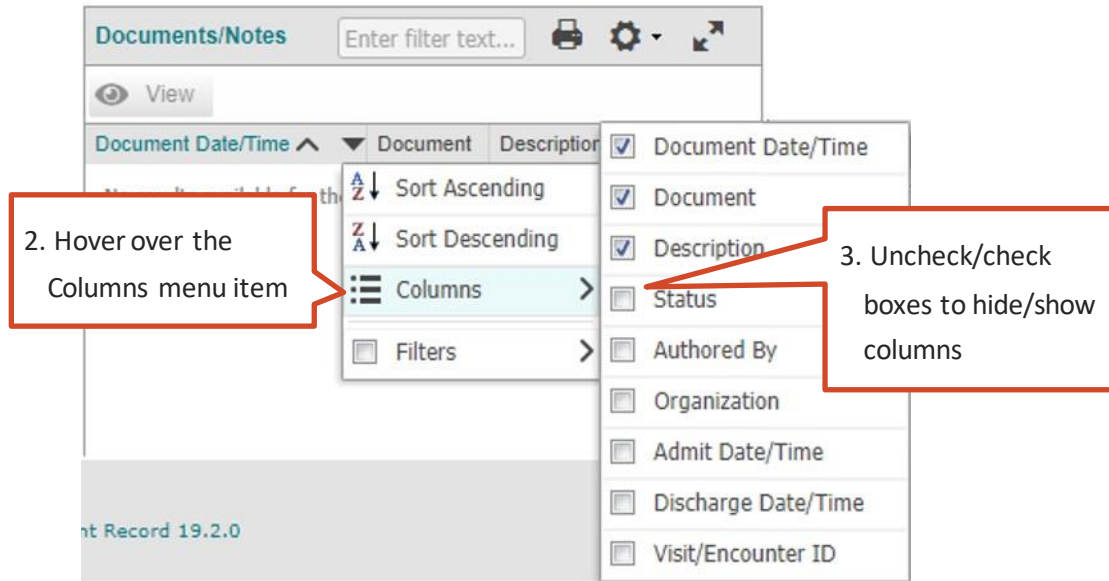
Documents/Notes

Enter filter text...

View

Document Date/Time

Document

Descriptio

No results available for th

Sort Ascending

Sort Descending

Columns

Filters

Document Date/Time

Document

Description

Status

Authored By

Organization

Admit Date/Time

Discharge Date/Time

Visit/Encounter ID

2. Hover over the Columns menu item

3. Uncheck/check boxes to hide/show columns

nt Record 19.2.0